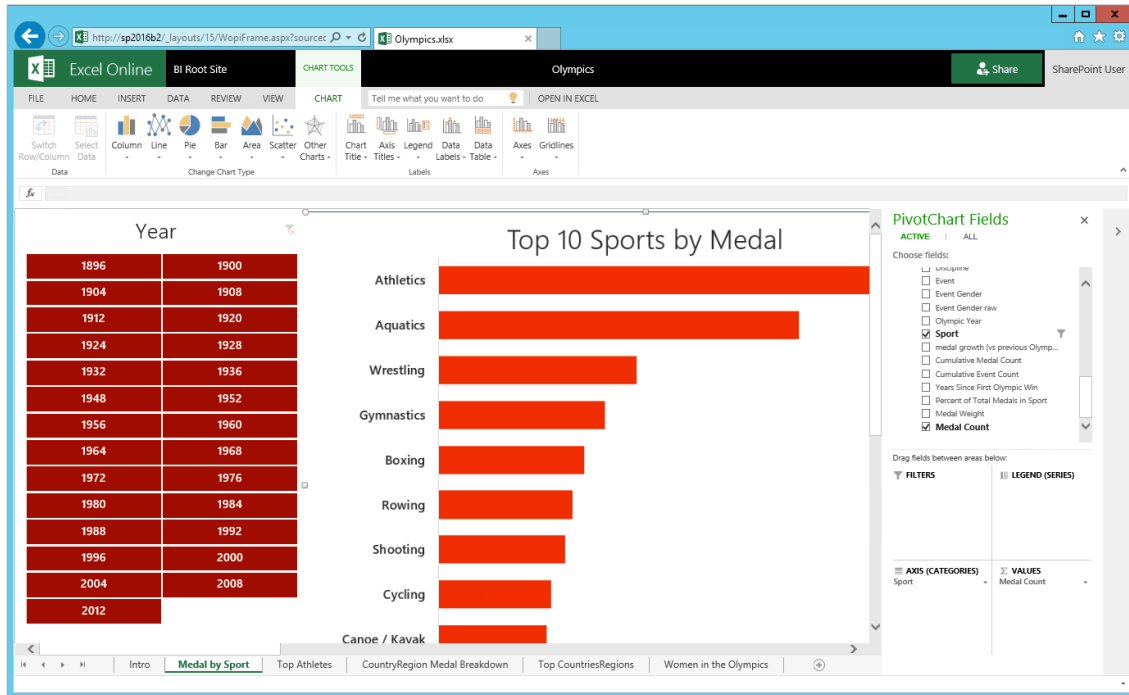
http://sp2016b2/_layouts/15/WopiFrame.aspx?sourcec
Olympics.xlsx

Excel Online
BI Root Site
CHART TOOLS
Olympics
Share
SharePoint User

FILE
HOME
INSERT
DATA
REVIEW
VIEW
CHART
Tell me what you want to do
OPEN IN EXCEL

Switch Row/Column
Select Data
Data
Column
Line
Pie
Bar
Area
Scatter
Other Charts
Change Chart Type
Chart Title
Axis Titles
Legend
Data Labels
Data Table
Labels
Axes
Gridlines
Axes

fx

Year

| 1896 | 1900 |
|---|---|
| 1904 | 1908 |
| 1912 | 1920 |
| 1924 | 1928 |
| 1932 | 1936 |
| 1948 | 1952 |
| 1956 | 1960 |
| 1964 | 1968 |
| 1972 | 1976 |
| 1980 | 1984 |
| 1988 | 1992 |
| 1996 | 2000 |
| 2004 | 2008 |
| 2012 | |

Top 10 Sports by Medal

Athletics
Aquatics
Wrestling
Gymnastics
Boxing
Rowing
Shooting
Cycling
Canoe / Kayak

PivotChart Fields
ACTIVE
ALL
Choose fields:
Discipline
Event
Event Gender
Event Gender raw
Olympic Year
Sport
medal growth (vs previous Olymp...
Cumulative Medal Count
Cumulative Event Count
Years Since First Olympic Win
Percent of Total Medals in Sport
Medal Weight
Medal Count

Drag fields between areas below:
FILTERS
LEGEND (SERIES)
AXIS (CATEGORIES)
Sport
VALUES
Medal Count

Intro
Medal by Sport
Top Athletes
CountryRegion Medal Breakdown
Top CountriesRegions
Women in the Olympics